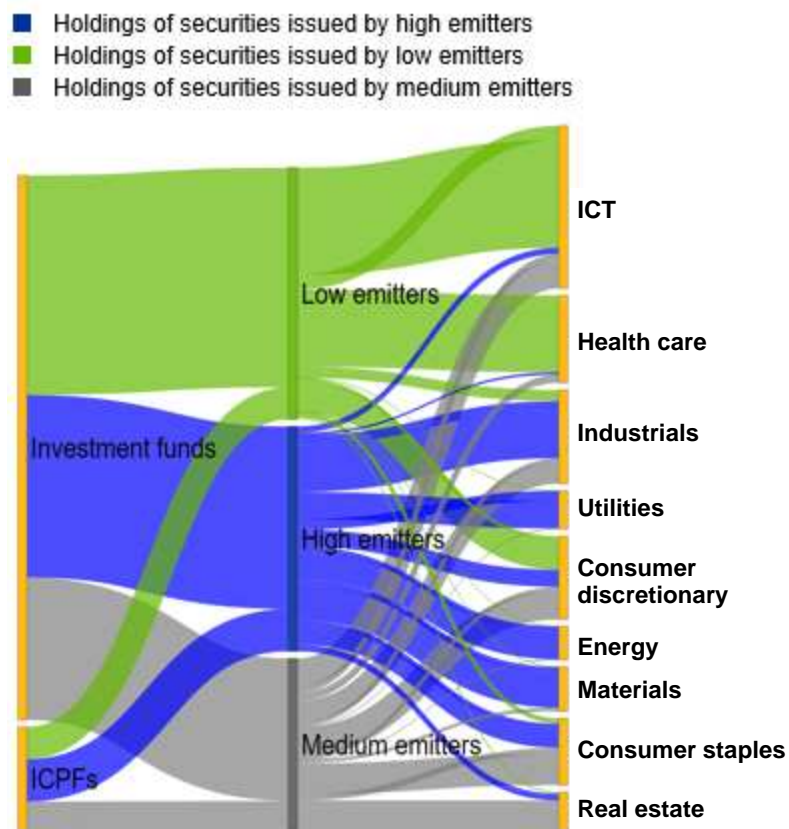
Holdings of securities issued by high emitters
Holdings of securities issued by low emitters
Holdings of securities issued by medium emitters

Investment funds
ICPFs
Low emitters
High emitters
Medium emitters
ICT
Health care
Industrials
Utilities
Consumer discretionary
Energy
Materials
Consumer staples
Real estate